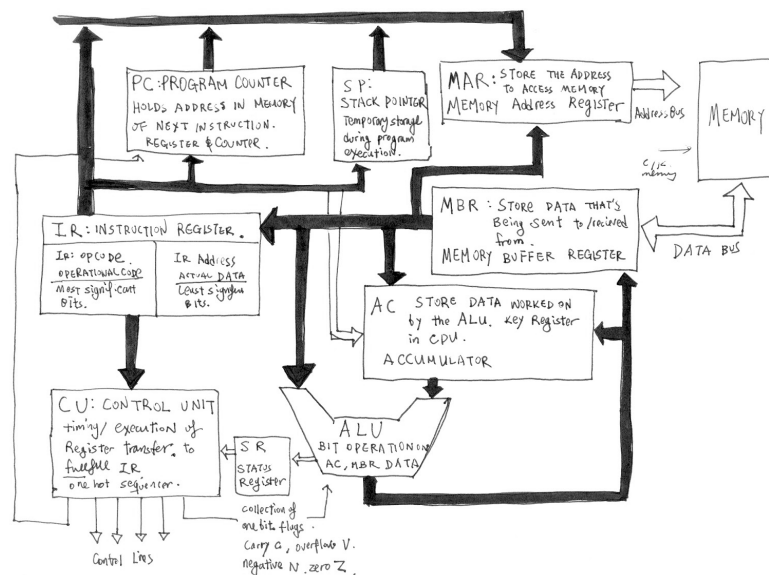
PC: PROGRAM COUNTER
HOLDS ADDRESS IN MEMORY OF NEXT INSTRUCTION.
REGISTER & COUNTER.

SP:
STACK POINTER
Temporary storage during program execution.

MAR: STORE THE ADDRESS TO ACCESS MEMORY
MEMORY Address Register

Address Bus

MEMORY

C/ / C
memory

MBR: STORE DATA THAT'S Being sent to / recieved from.
MEMORY BUFFER REGISTER

DATA BUS

IR: INSTRUCTION REGISTER.

IR: opcode.
OPERATIONAL CODE
Most significant Bits.

IR Address
ACTUAL DATA
Least significant Bits.

AC STORE DATA WORKED ON by the ALU. Key Register in CPU.
ACCUMULATOR

CU: CONTROL UNIT
timing / execution of Register transfer, to fulfill IR.
one hot sequencer.

SR
STATUS Register

ALU
BIT OPERATION ON AC, MBR DATA

Collection of one bit flags.
Carry C, overflow V.
negative N, zero Z.

Control Lines